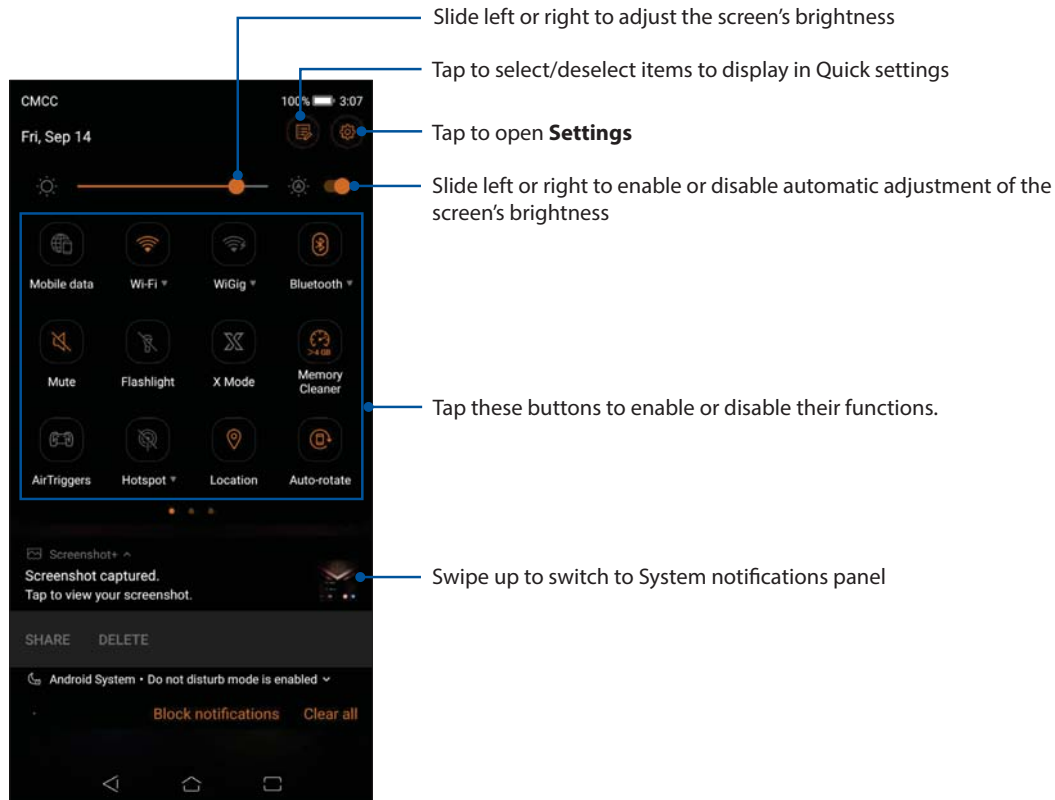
Slide left or right to adjust the screen's brightness

Tap to select/deselect items to display in Quick settings

CMCC

100% 3:07

Fri, Sep 14

Tap to open **Settings**

Slide left or right to enable or disable automatic adjustment of the screen's brightness

Mobile data

Wi-Fi

WiGig

Bluetooth

Mute

Flashlight

X Mode

>4 GB

Memory Cleaner

Tap these buttons to enable or disable their functions.

AirTriggers

Hotspot

Location

Auto-rotate

Screenshot+

Screenshot captured.

Tap to view your screenshot.

Swipe up to switch to System notifications panel

SHARE DELETE

Android System • Do not disturb mode is enabled

Block notifications Clear all